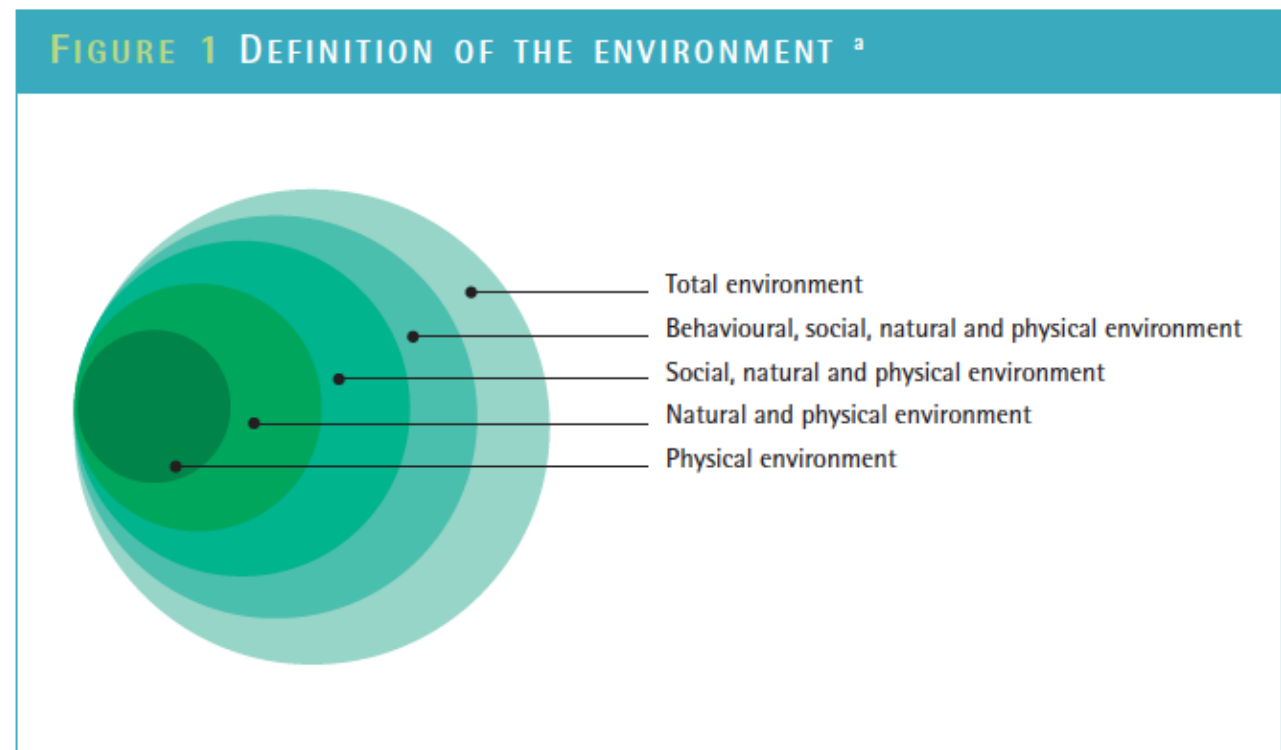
FIGURE 1 DEFINITION OF THE ENVIRONMENT $^a$

Total environment
Behavioural, social, natural and physical environment
Social, natural and physical environment
Natural and physical environment
Physical environment